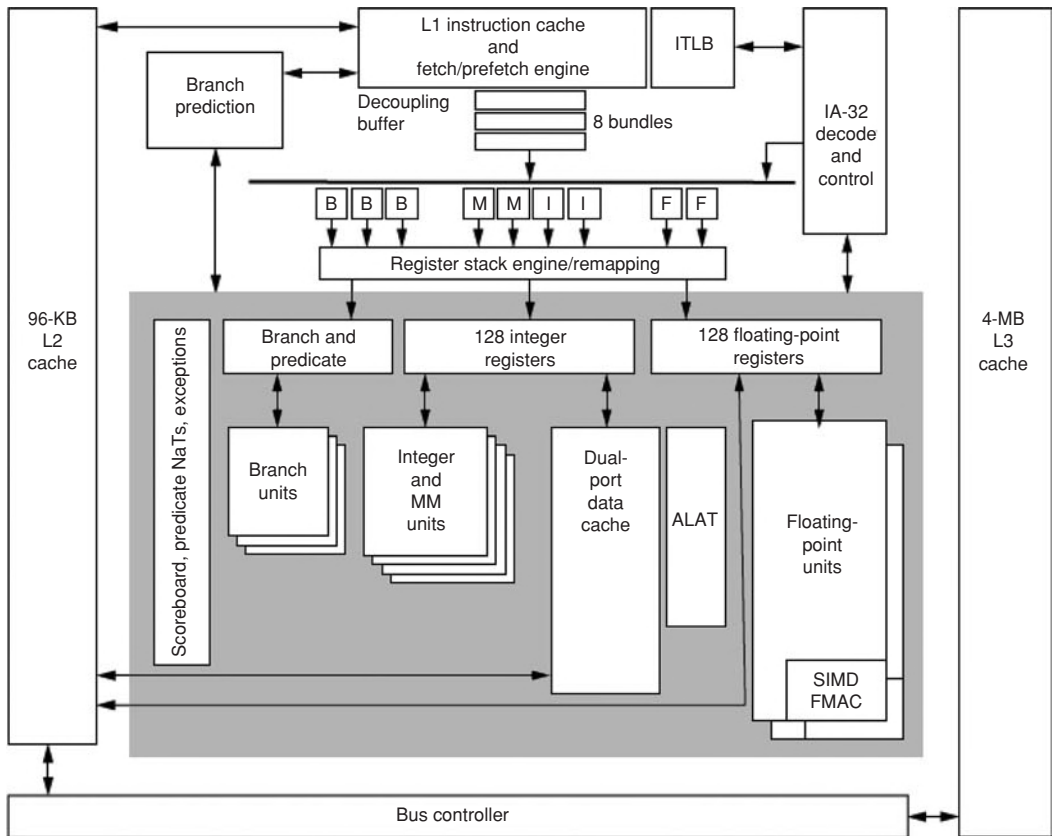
L1 instruction cache and fetch/prefetch engine

ITLB

Branch prediction

Decoupling buffer

8 bundles

IA-32 decode and control

B B B M M I I F F

Register stack engine/remapping

96-KB L2 cache

Scoreboard, predicate NaTs, exceptions

Branch and predicate

128 integer registers

128 floating-point registers

4-MB L3 cache

Branch units

Integer and MM units

Dual-port data cache

ALAT

Floating-point units

SIMD FMAC

Bus controller